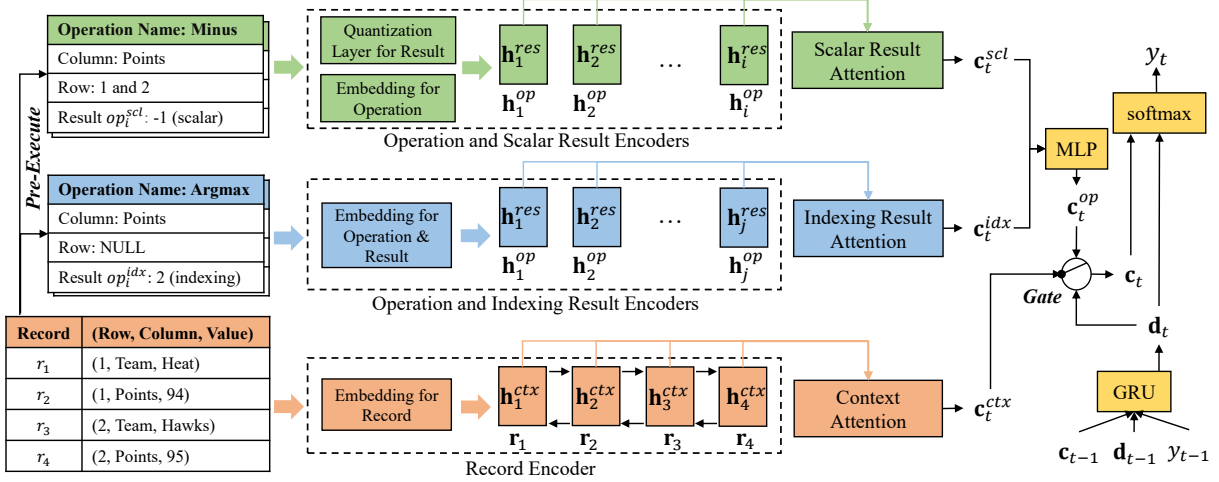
Operation Name: Minus
Column: Points
Row: 1 and 2
Result $op_i^{scl}$: -1 (scalar)

Pre-Execute

Operation Name: Argmax
Column: Points
Row: NULL
Result $op_i^{idx}$: 2 (indexing)

| Record | (Row, Column, Value) |
|---|---|
| $r_1$ | (1, Team, Heat) |
| $r_2$ | (1, Points, 94) |
| $r_3$ | (2, Team, Hawks) |
| $r_4$ | (2, Points, 95) |

Quantization Layer for Result
Embedding for Operation
$\mathbf{h}_1^{res}$ $\mathbf{h}_2^{res}$ … $\mathbf{h}_i^{res}$
$\mathbf{h}_1^{op}$ $\mathbf{h}_2^{op}$ $\mathbf{h}_i^{op}$
Operation and Scalar Result Encoders

Embedding for Operation & Result
$\mathbf{h}_1^{res}$ $\mathbf{h}_2^{res}$ … $\mathbf{h}_j^{res}$
$\mathbf{h}_1^{op}$ $\mathbf{h}_2^{op}$ $\mathbf{h}_j^{op}$
Operation and Indexing Result Encoders

Embedding for Record
$\mathbf{h}_1^{ctx}$ $\mathbf{h}_2^{ctx}$ $\mathbf{h}_3^{ctx}$ $\mathbf{h}_4^{ctx}$
$\mathbf{r}_1$ $\mathbf{r}_2$ $\mathbf{r}_3$ $\mathbf{r}_4$
Record Encoder

Scalar Result Attention
$\mathbf{c}_t^{scl}$
Indexing Result Attention
$\mathbf{c}_t^{idx}$
Context Attention
$\mathbf{c}_t^{ctx}$

MLP
$\mathbf{c}_t^{op}$
Gate
$\mathbf{c}_t$
$y_t$
softmax
$\mathbf{d}_t$
GRU
$\mathbf{c}_{t-1}$ $\mathbf{d}_{t-1}$ $y_{t-1}$